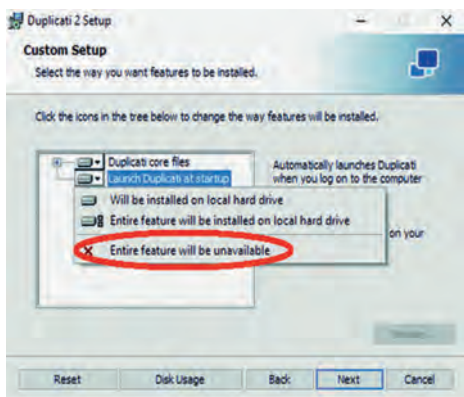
Duplicati 2 Setup

Custom Setup
Select the way you want features to be installed.

Click the icons in the tree below to change the way features will be installed.

Duplicati core files
Launch Duplicati at startup

Will be installed on local hard drive
Entire feature will be installed on local hard drive
Entire feature will be unavailable

Automatically launches Duplicati when you log on to the computer

on your

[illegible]

Reset
Disk Usage
Back
Next
Cancel